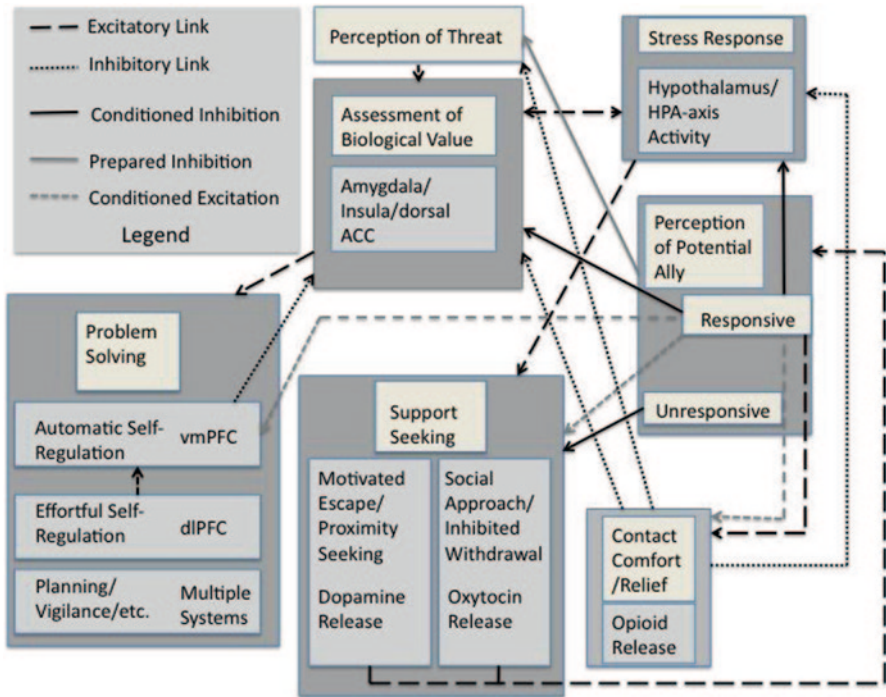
Excitatory Link
Inhibitory Link
Conditioned Inhibition
Prepared Inhibition
Conditioned Excitation
Legend

Perception of Threat

Assessment of Biological Value
Amygdala/ Insula/dorsal ACC

Stress Response
Hypothalamus/ HPA-axis Activity

Perception of Potential Ally
Responsive
Unresponsive

Problem Solving
Automatic Self-Regulation vmPFC
Effortful Self-Regulation dlPFC
Planning/ Vigilance/etc. Multiple Systems

Support Seeking
Motivated Escape/ Proximity Seeking
Dopamine Release
Social Approach/ Inhibited Withdrawal
Oxytocin Release

Contact Comfort /Relief
Opioid Release